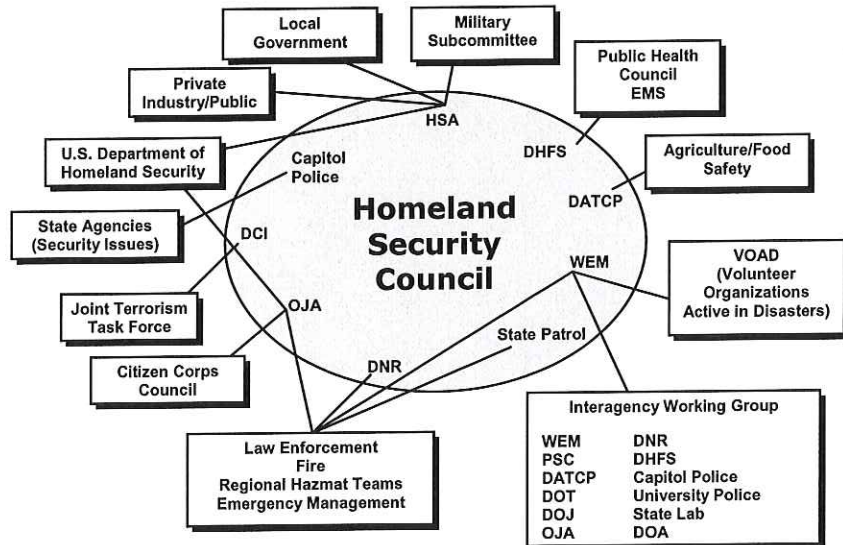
Local Government

Military Subcommittee

Public Health Council EMS

Private Industry/Public

HSA

U.S. Department of Homeland Security

Capitol Police

DHFS

Agriculture/Food Safety

DATCP

State Agencies (Security Issues)

Homeland Security Council

DCI

WEM

VOAD (Volunteer Organizations Active in Disasters)

Joint Terrorism Task Force

OJA

State Patrol

Citizen Corps Council

DNR

Interagency Working Group

| | |
|---|---|
| WEM | DNR |
| PSC | DHFS |
| DATCP | Capitol Police |
| DOT | University Police |
| DOJ | State Lab |
| OJA | DOA |

Law Enforcement
Fire
Regional Hazmat Teams
Emergency Management